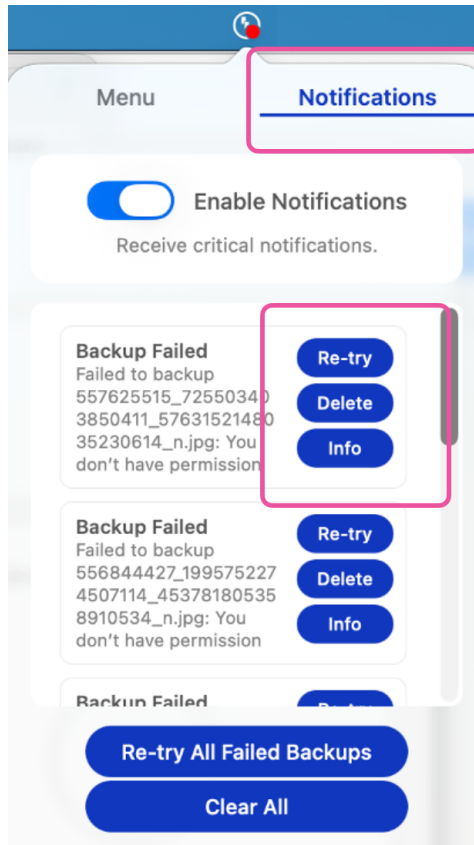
Menu

Notifications

Enable Notifications

Receive critical notifications.

Backup Failed
Failed to backup 557625515_72550340 3850411_57631521480 35230614_n.jpg: You don't have permission

Re-try

Delete

Info

Backup Failed
Failed to backup 556844427_199575227 4507114_45378180535 8910534_n.jpg: You don't have permission

Re-try

Delete

Info

Backup Failed

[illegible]

Re-try All Failed Backups

Clear All